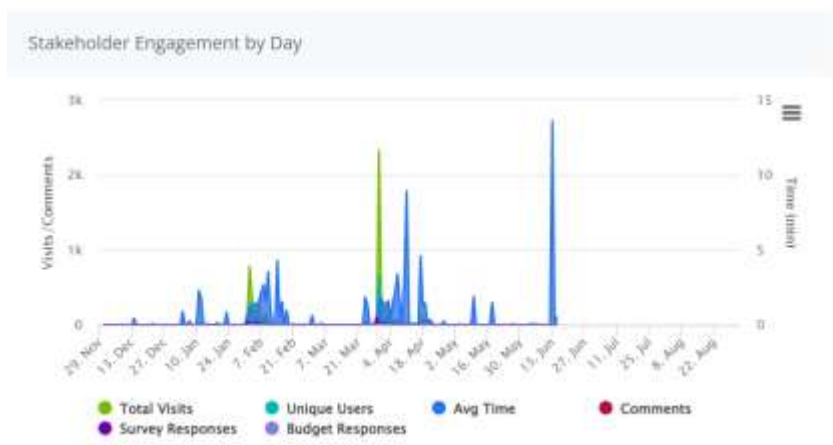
Stakeholder Engagement by Day

3k
2k
1k
0

Visits / Comments

15
10
5
0

Time (min)

29. Nov
13. Dec
27. Dec
10. Jan
24. Jan
7. Feb
21. Feb
7. Mar
21. Mar
4. Apr
18. Apr
2. May
16. May
30. May
13. Jun
27. Jun
11. Jul
25. Jul
8. Aug
22. Aug

Total Visits
Unique Users
Avg Time
Comments
Survey Responses
Budget Responses